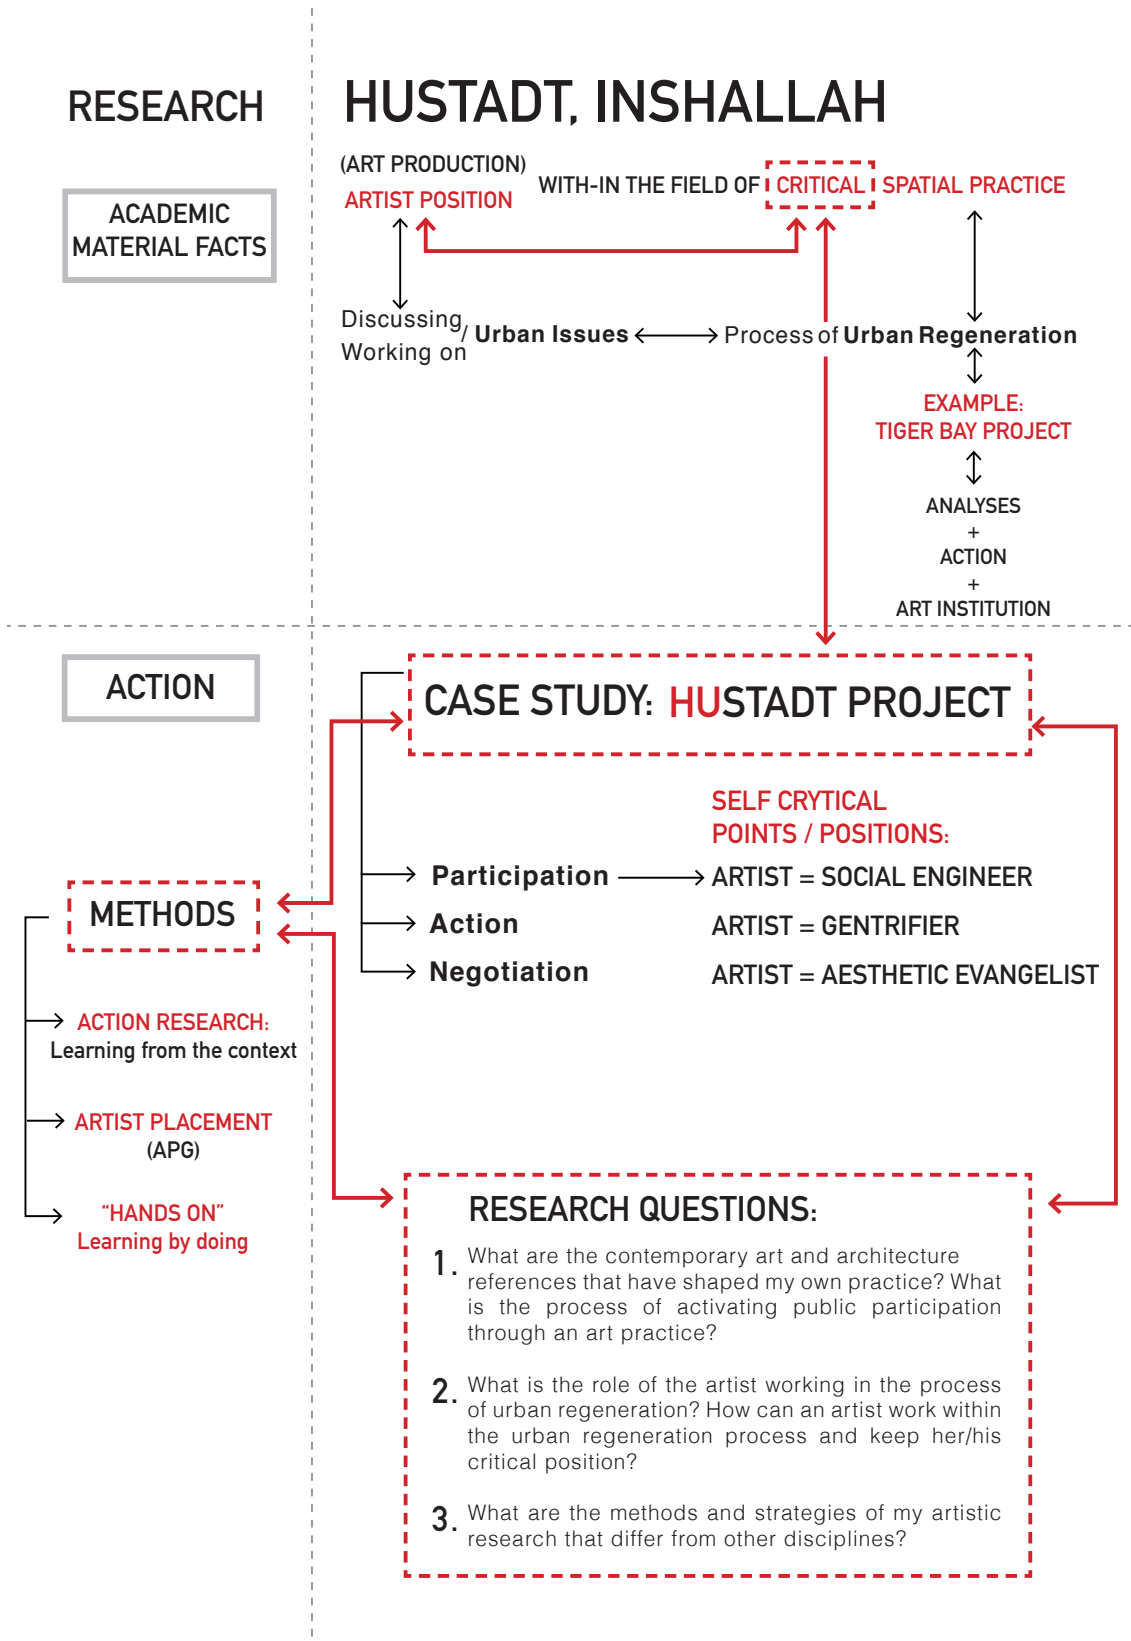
RESEARCH

ACADEMIC MATERIAL FACTS

HUSTADT, INSHALLAH

(ART PRODUCTION)
ARTIST POSITION

WITH-IN THE FIELD OF CRITICAL SPATIAL PRACTICE

Discussing/ Working on Urban Issues ⟷ Process of Urban Regeneration

EXAMPLE:
TIGER BAY PROJECT

ANALYSES
+
ACTION
+
ART INSTITUTION

ACTION

CASE STUDY: HUSTADT PROJECT

SELF CRYTICAL
POINTS / POSITIONS:

Participation ⟶ ARTIST = SOCIAL ENGINEER
Action ARTIST = GENTRIFIER
Negotiation ARTIST = AESTHETIC EVANGELIST

METHODS

ACTION RESEARCH:
Learning from the context

ARTIST PLACEMENT
(APG)

"HANDS ON"
Learning by doing

RESEARCH QUESTIONS:

1. What are the contemporary art and architecture references that have shaped my own practice? What is the process of activating public participation through an art practice?

2. What is the role of the artist working in the process of urban regeneration? How can an artist work within the urban regeneration process and keep her/his critical position?

3. What are the methods and strategies of my artistic research that differ from other disciplines?